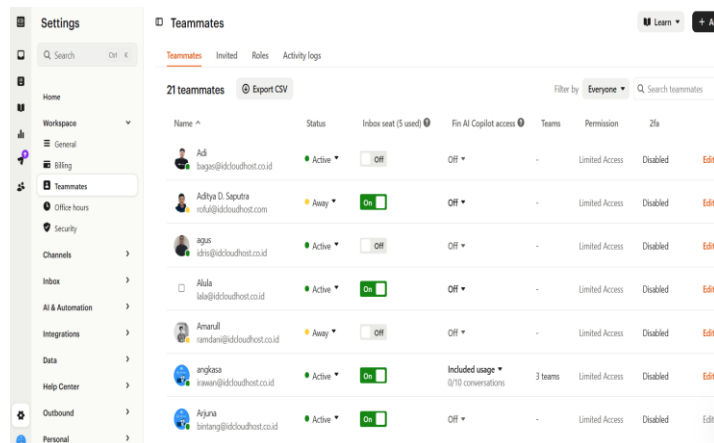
Settings

Search Ctrl K

Home

Workspace

General

Billing

Teammates

Office hours

Security

Channels

Inbox

AI & Automation

Integrations

Data

Help Center

Outbound

Personal

Teammates

Learn

+ A

Teammates Invited Roles Activity logs

21 teammates

Export CSV

Filter by Everyone

Search teammates

| Name ^ | Status | Inbox seat (5 used) | Fin AI Copilot access | Teams | Permission | 2fa | |
|---|---|---|---|---|---|---|---|
| Adi bagas@idcloudhost.co.id | Active | Off | Off | - | Limited Access | Disabled | Edi |
| Aditya D. Saputra roful@idcloudhost.com | Away | On | Off | - | Limited Access | Disabled | Edi |
| agus idris@idcloudhost.co.id | Active | Off | Off | - | Limited Access | Disabled | Edi |
| Alula lala@idcloudhost.co.id | Active | On | Off | - | Limited Access | Disabled | Edi |
| Amarull ramdani@idcloudhost.co.id | Away | Off | Off | - | Limited Access | Disabled | Edi |
| angkasa irawan@idcloudhost.co.id | Active | On | Included usage 0/10 conversations | 3 teams | Limited Access | Disabled | Edi |
| Arjuna bintang@idcloudhost.co.id | Active | On | Off | - | Limited Access | Disabled | Edi |